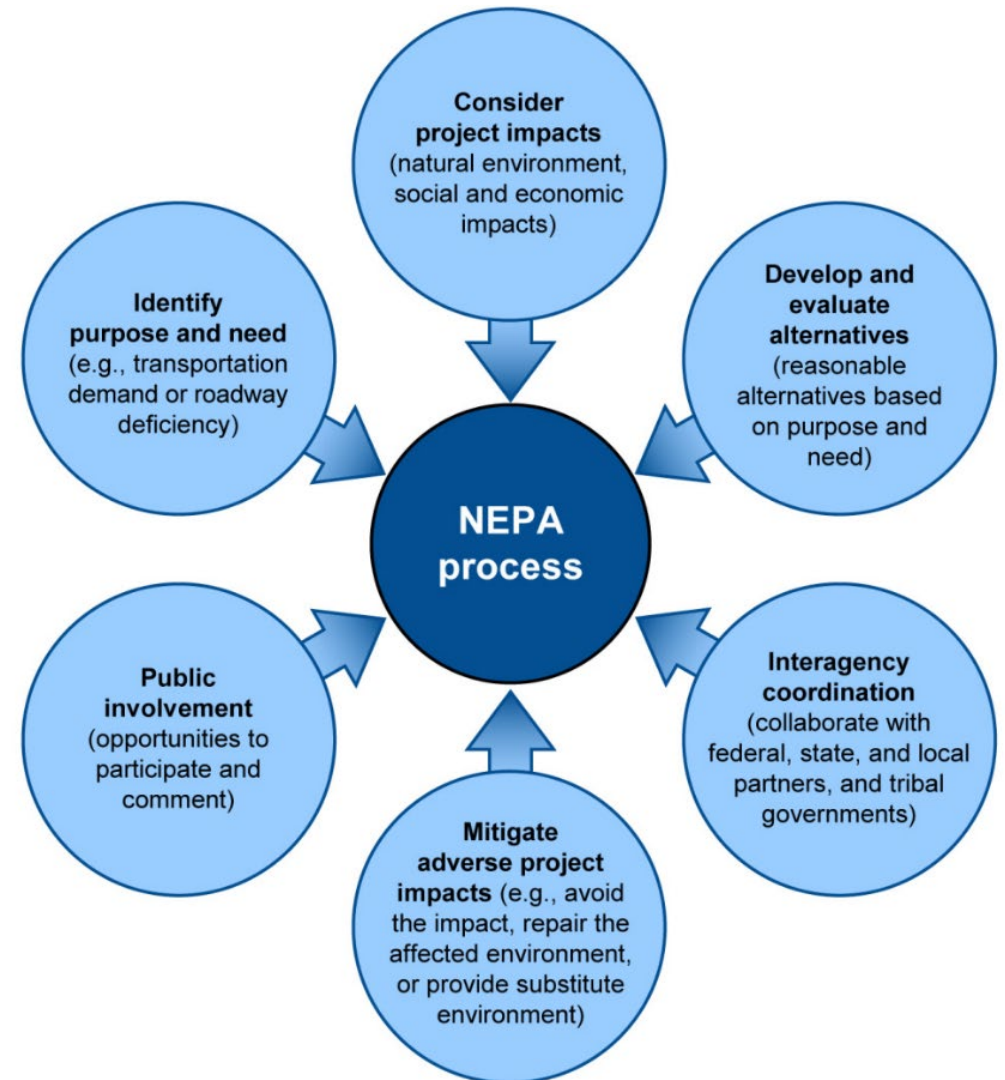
Consider project impacts (natural environment, social and economic impacts)

Identify purpose and need (e.g., transportation demand or roadway deficiency)

Develop and evaluate alternatives (reasonable alternatives based on purpose and need)

NEPA process

Public involvement (opportunities to participate and comment)

Interagency coordination (collaborate with federal, state, and local partners, and tribal governments)

Mitigate adverse project impacts (e.g., avoid the impact, repair the affected environment, or provide substitute environment)